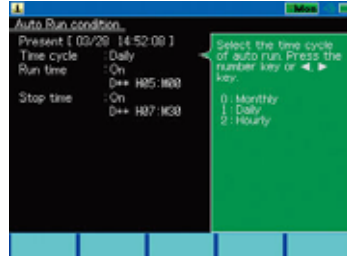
Mon

Auto Run condition.

Present [ 03/28 14:52:08 ]
Time cycle : Daily
Run time : On
D++ H05:M00
Stop time : On
D++ H07:M30

Select the time cycle of auto run. Press the number key or ◄, ► key.

0 : Monthly
1 : Daily
2 : Hourly